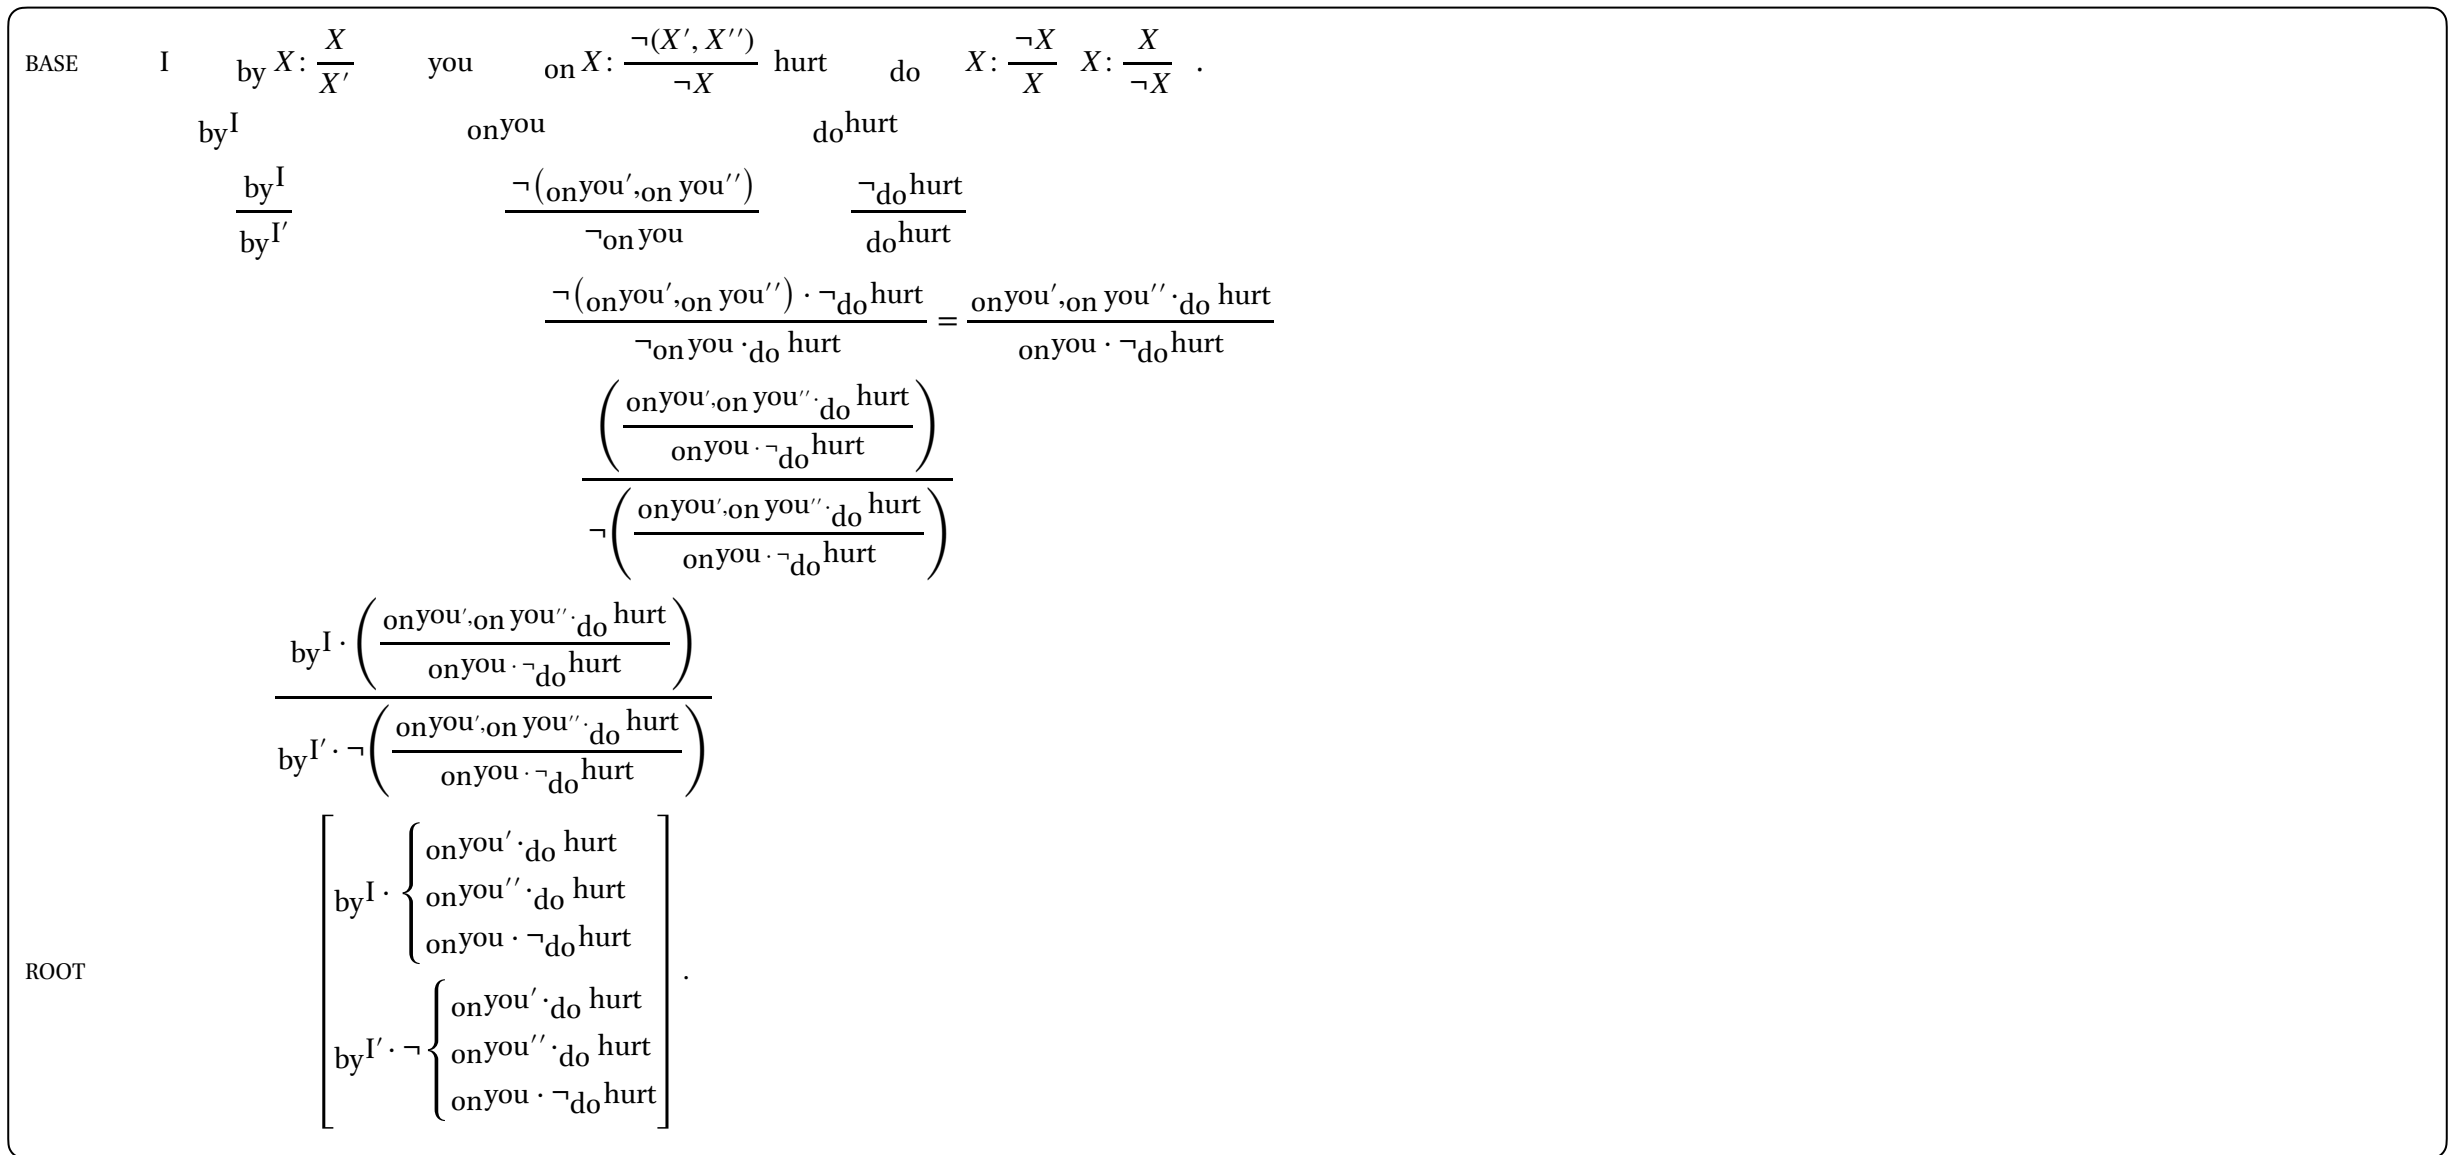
BASE I by $X: \frac{X}{X'}$ you on $X: \frac{\neg(X', X'')}{\neg X}$ hurt do $X: \frac{\neg X}{X}$ $X: \frac{X}{\neg X}$ .

$\text{by}^{\text{I}}$ $\text{on}^{\text{you}}$ $\text{do}^{\text{hurt}}$

$\frac{\text{by}^{\text{I}}}{\text{by}^{\text{I}'}}$ $\frac{\neg(\text{on}^{\text{you}'}, \text{on}^{\text{you}''})}{\neg\text{on}^{\text{you}}}$ $\frac{\neg\text{do}^{\text{hurt}}}{\text{do}^{\text{hurt}}}$

$\frac{\neg(\text{on}^{\text{you}'}, \text{on}^{\text{you}''}) \cdot \neg\text{do}^{\text{hurt}}}{\neg\text{on}^{\text{you}} \cdot \text{do}^{\text{hurt}}} = \frac{\text{on}^{\text{you}'}, \text{on}^{\text{you}''} \cdot \text{do}^{\text{hurt}}}{\text{on}^{\text{you}} \cdot \neg\text{do}^{\text{hurt}}}$

$\frac{\left(\frac{\text{on}^{\text{you}'}, \text{on}^{\text{you}''} \cdot \text{do}^{\text{hurt}}}{\text{on}^{\text{you}} \cdot \neg\text{do}^{\text{hurt}}}\right)}{\neg\left(\frac{\text{on}^{\text{you}'}, \text{on}^{\text{you}''} \cdot \text{do}^{\text{hurt}}}{\text{on}^{\text{you}} \cdot \neg\text{do}^{\text{hurt}}}\right)}$

$\frac{\text{by}^{\text{I}} \cdot \left(\frac{\text{on}^{\text{you}'}, \text{on}^{\text{you}''} \cdot \text{do}^{\text{hurt}}}{\text{on}^{\text{you}} \cdot \neg\text{do}^{\text{hurt}}}\right)}{\text{by}^{\text{I}'} \cdot \neg\left(\frac{\text{on}^{\text{you}'}, \text{on}^{\text{you}''} \cdot \text{do}^{\text{hurt}}}{\text{on}^{\text{you}} \cdot \neg\text{do}^{\text{hurt}}}\right)}$

ROOT $\left[\begin{array}{l} \text{by}^{\text{I}} \cdot \begin{cases} \text{on}^{\text{you}'} \cdot \text{do}^{\text{hurt}} \\ \text{on}^{\text{you}''} \cdot \text{do}^{\text{hurt}} \\ \text{on}^{\text{you}} \cdot \neg\text{do}^{\text{hurt}} \end{cases} \\ \text{by}^{\text{I}'} \cdot \neg \begin{cases} \text{on}^{\text{you}'} \cdot \text{do}^{\text{hurt}} \\ \text{on}^{\text{you}''} \cdot \text{do}^{\text{hurt}} \\ \text{on}^{\text{you}} \cdot \neg\text{do}^{\text{hurt}} \end{cases} \end{array}\right]$ .